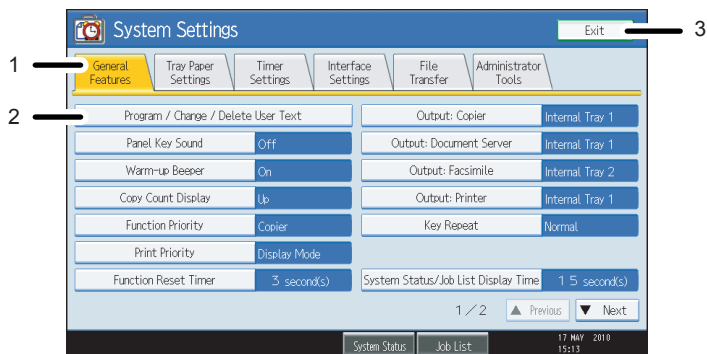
System Settings

Exit

3

1

General Features

Tray Paper Settings

Timer Settings

Interface Settings

File Transfer

Administrator Tools

2

Program / Change / Delete User Text

Panel Key Sound | Off

Warm-up Beeper | On

Copy Count Display | Up

Function Priority | Copier

Print Priority | Display Mode

Function Reset Timer | 3 second(s)

Output: Copier | Internal Tray 1

Output: Document Server | Internal Tray 1

Output: Facsimile | Internal Tray 2

Output: Printer | Internal Tray 1

Key Repeat | Normal

System Status/Job List Display Time | 15 second(s)

1／2

▲ Previous

▼ Next

System Status

Job List

17 MAY 2010
15:13